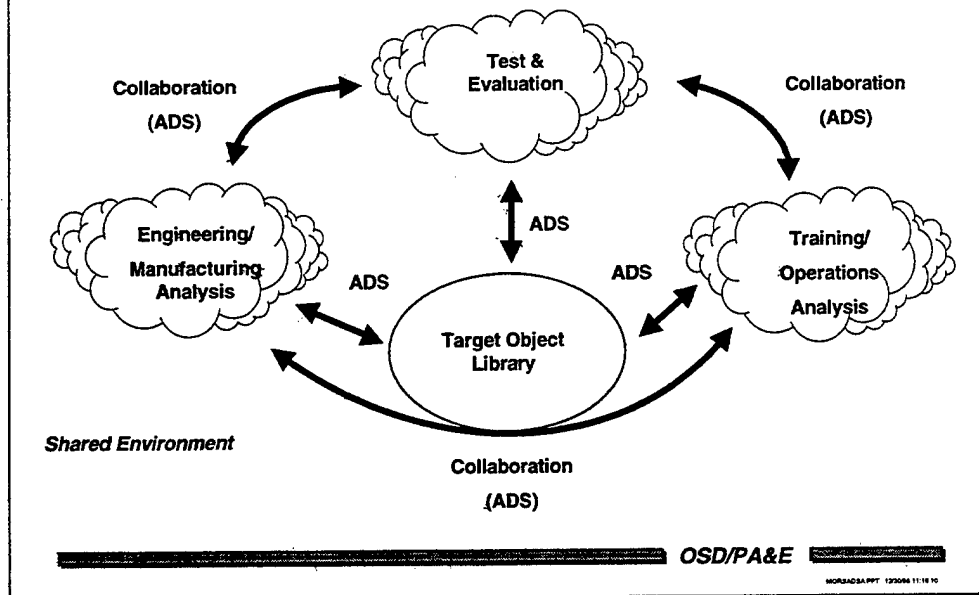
Test & Evaluation

Collaboration (ADS)

Collaboration (ADS)

ADS

Engineering/ Manufacturing Analysis

ADS

ADS

Training/ Operations Analysis

Target Object Library

Shared Environment

Collaboration (ADS)

OSD/PA&E

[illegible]